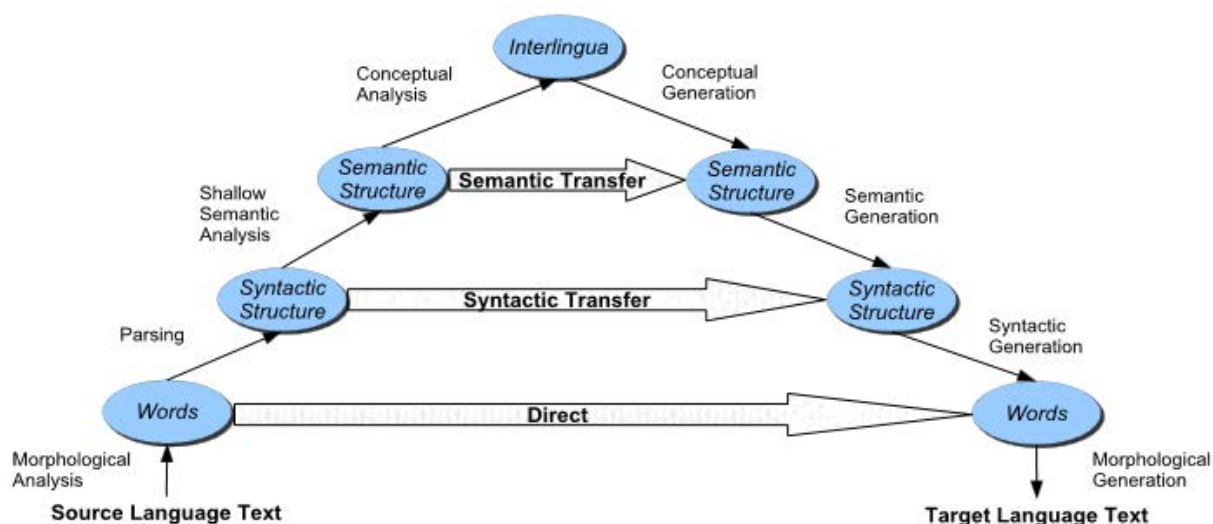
Interlingua

Conceptual Analysis

Conceptual Generation

Semantic Structure

Semantic Transfer

Semantic Structure

Shallow Semantic Analysis

Semantic Generation

Syntactic Structure

Syntactic Transfer

Syntactic Structure

Parsing

Syntactic Generation

Words

Direct

Words

Morphological Analysis

Morphological Generation

Source Language Text

Target Language Text